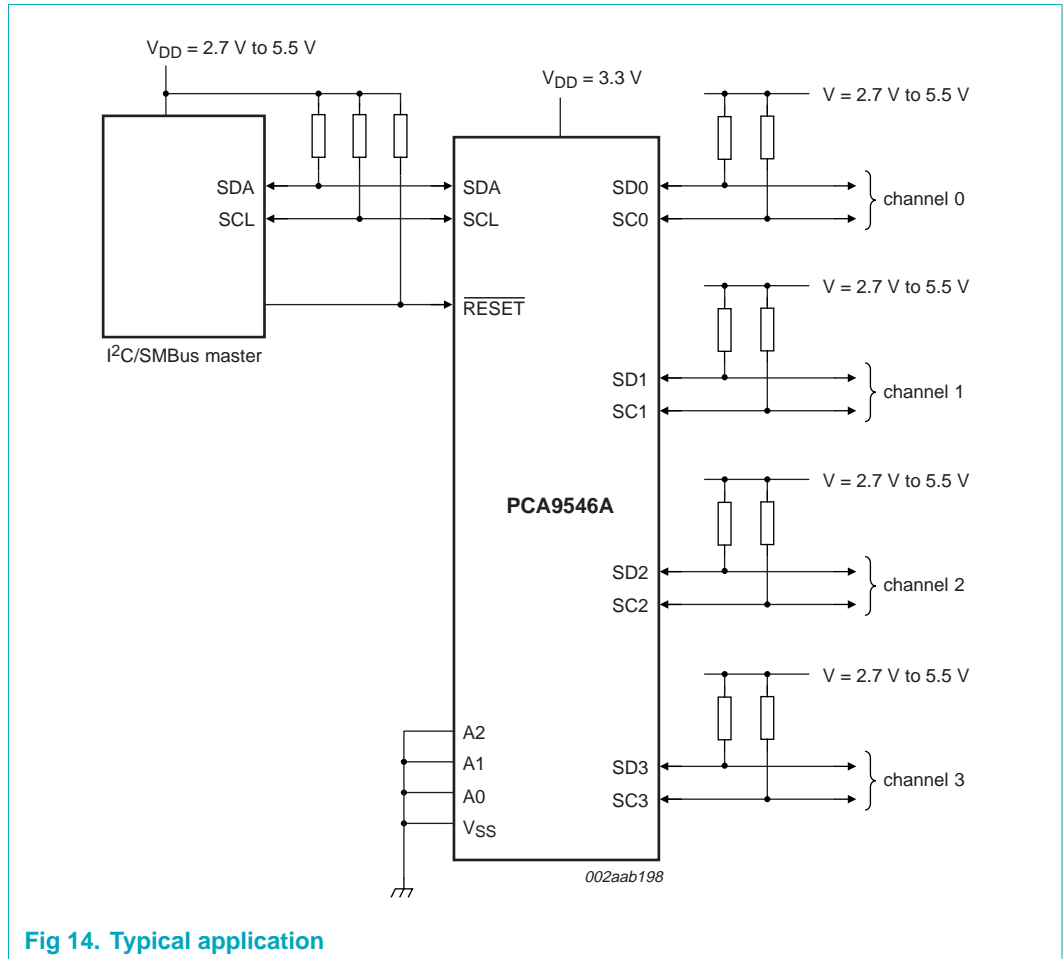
$V_{DD}$ = 2.7 V to 5.5 V

$V_{DD}$ = 3.3 V

V = 2.7 V to 5.5 V

SDA
SCL

SDA
SCL

SD0
SC0

channel 0

$\overline{RESET}$

$I^2C$/SMBus master

V = 2.7 V to 5.5 V

SD1
SC1

channel 1

V = 2.7 V to 5.5 V

PCA9546A

SD2
SC2

channel 2

V = 2.7 V to 5.5 V

A2
A1
A0
$V_{SS}$

SD3
SC3

channel 3

002aab198

Fig 14. Typical application